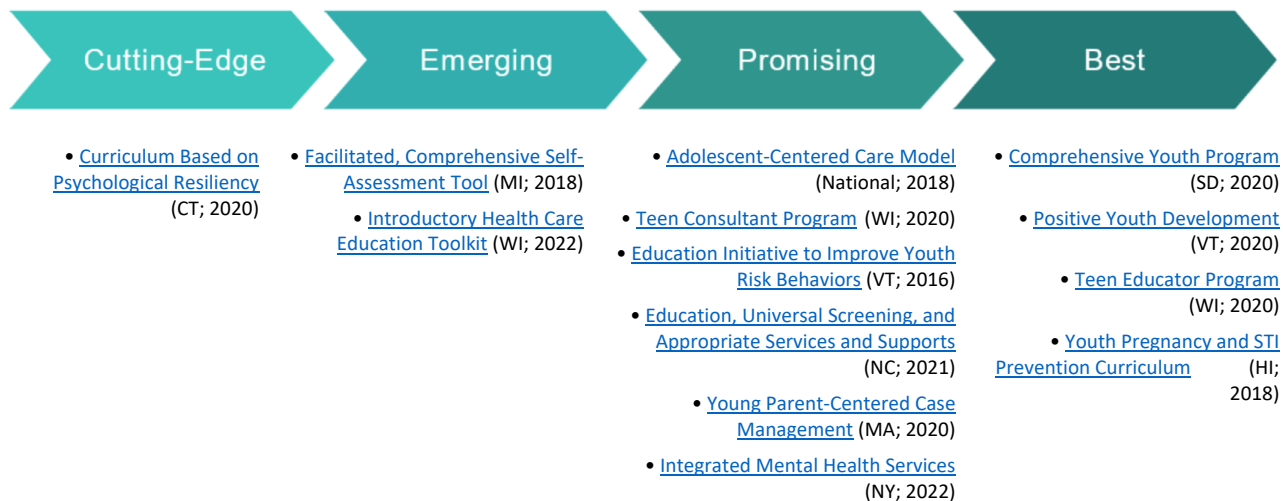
Cutting-Edge

Emerging

Promising

Best

• Curriculum Based on Psychological Resiliency (CT; 2020)

• Facilitated, Comprehensive Self-Assessment Tool (MI; 2018)

• Introductory Health Care Education Toolkit (WI; 2022)

• Adolescent-Centered Care Model (National; 2018)

• Teen Consultant Program (WI; 2020)

• Education Initiative to Improve Youth Risk Behaviors (VT; 2016)

• Education, Universal Screening, and Appropriate Services and Supports (NC; 2021)

• Young Parent-Centered Case Management (MA; 2020)

• Integrated Mental Health Services (NY; 2022)

• Comprehensive Youth Program (SD; 2020)

• Positive Youth Development (VT; 2020)

• Teen Educator Program (WI; 2020)

• Youth Pregnancy and STI Prevention Curriculum (HI; 2018)